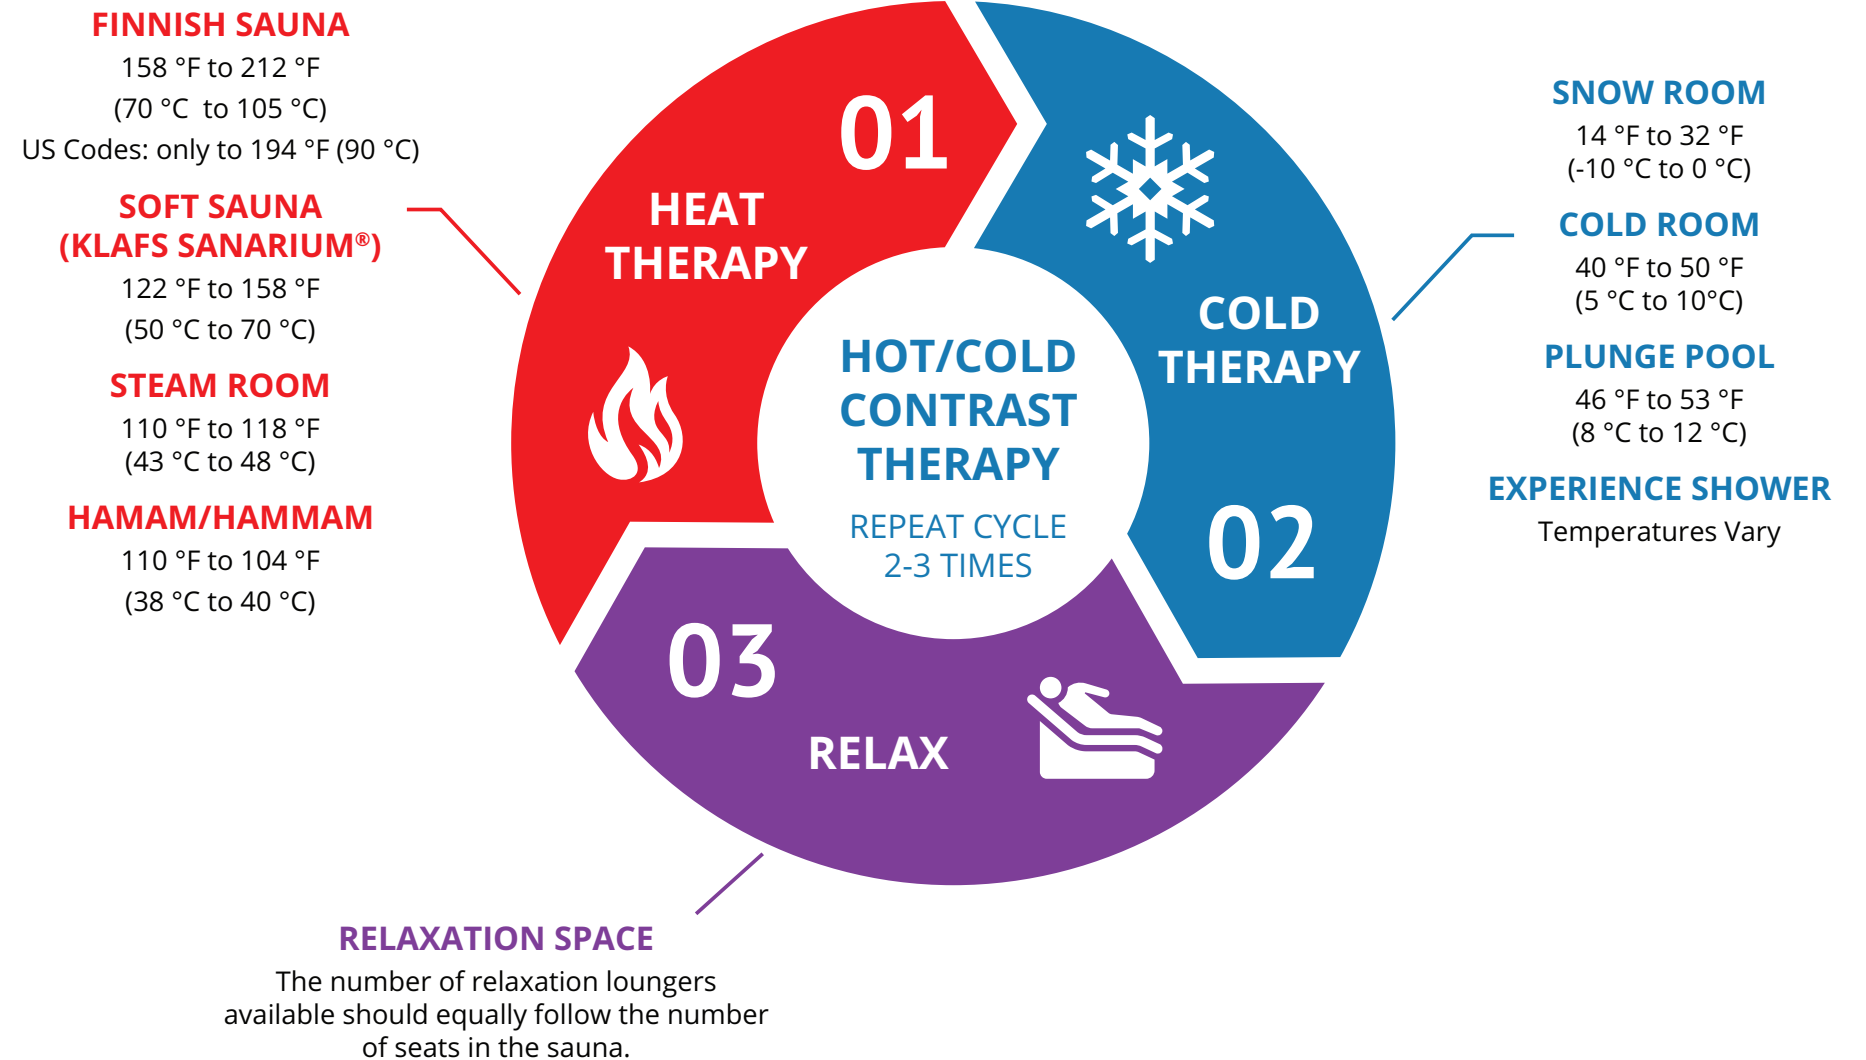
FINNISH SAUNA
158 °F to 212 °F
(70 °C to 105 °C)
US Codes: only to 194 °F (90 °C)

SOFT SAUNA
(KLAFS SANARIUM®)
122 °F to 158 °F
(50 °C to 70 °C)

STEAM ROOM
110 °F to 118 °F
(43 °C to 48 °C)

HAMAM/HAMMAM
110 °F to 104 °F
(38 °C to 40 °C)

01
HEAT THERAPY

COLD THERAPY
02

03
RELAX

HOT/COLD CONTRAST THERAPY
REPEAT CYCLE 2-3 TIMES

SNOW ROOM
14 °F to 32 °F
(-10 °C to 0 °C)

COLD ROOM
40 °F to 50 °F
(5 °C to 10°C)

PLUNGE POOL
46 °F to 53 °F
(8 °C to 12 °C)

EXPERIENCE SHOWER
Temperatures Vary

RELAXATION SPACE
The number of relaxation loungers available should equally follow the number of seats in the sauna.